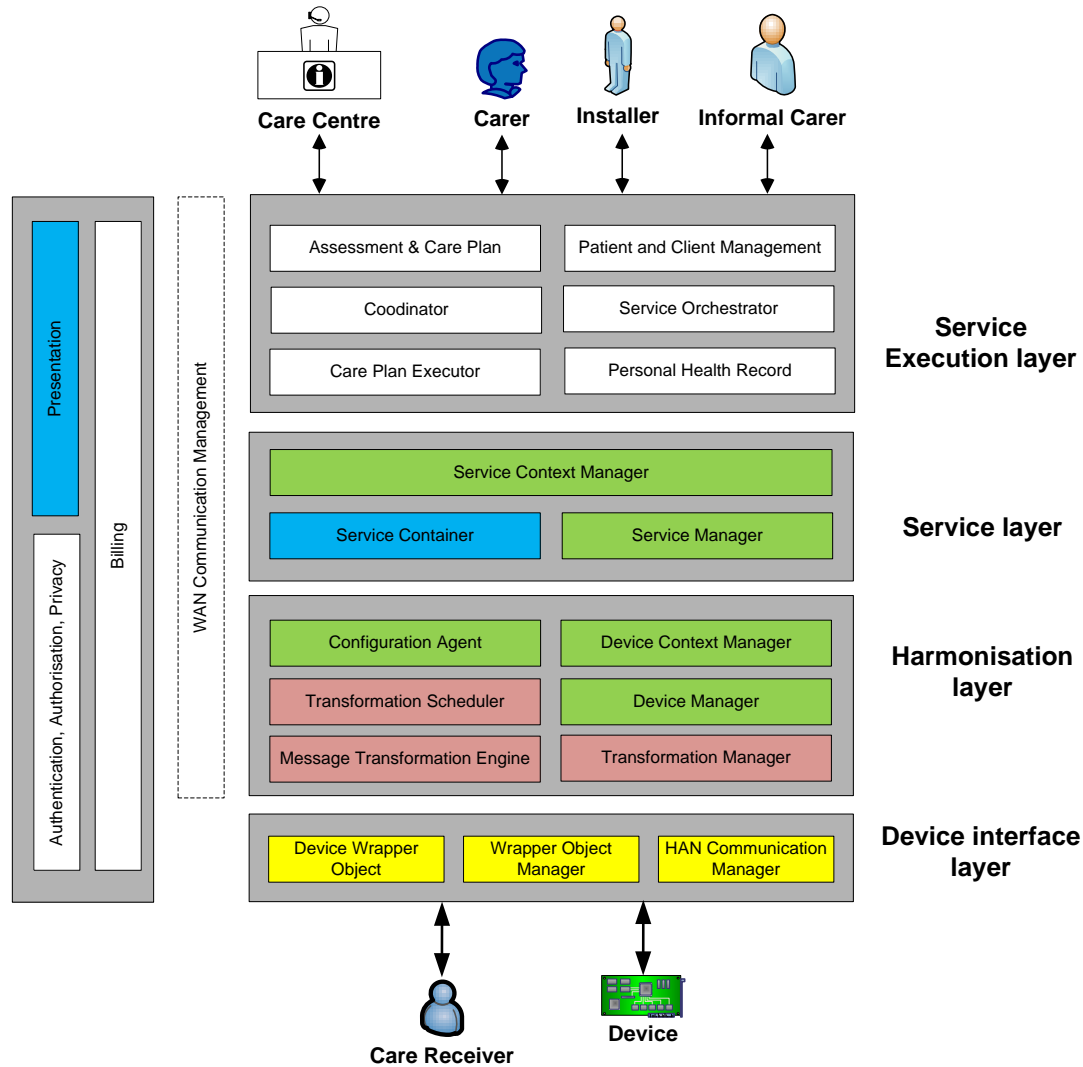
Care Centre

Carer

Installer

Informal Carer

Presentation

Authentication, Authorisation, Privacy

Billing

WAN Communication Management

Assessment & Care Plan

Patient and Client Management

Coodinator

Service Orchestrator

Care Plan Executor

Personal Health Record

Service Execution layer

Service Context Manager

Service Container

Service Manager

Service layer

Configuration Agent

Device Context Manager

Transformation Scheduler

Device Manager

Message Transformation Engine

Transformation Manager

Harmonisation layer

Device Wrapper Object

Wrapper Object Manager

HAN Communication Manager

Device interface layer

Care Receiver

Device